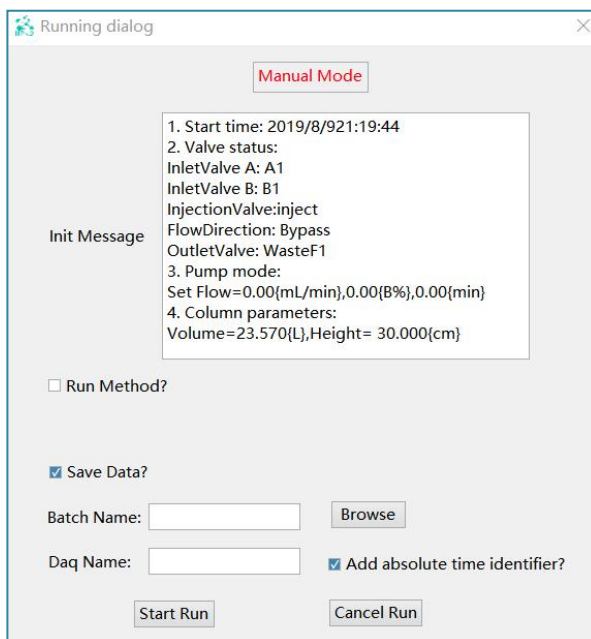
Running dialog

Manual Mode

Init Message

1. Start time: 2019/8/921:19:44
2. Valve status:
InletValve A: A1
InletValve B: B1
InjectionValve:inject
FlowDirection: Bypass
OutletValve: WasteF1
3. Pump mode:
Set Flow=0.00{mL/min},0.00{B%},0.00{min}
4. Column parameters:
Volume=23.570{L},Height= 30.000{cm}

☐ Run Method?

☑ Save Data?

Batch Name:

Browse

Daq Name:

☑ Add absolute time identifier?

Start Run

Cancel Run